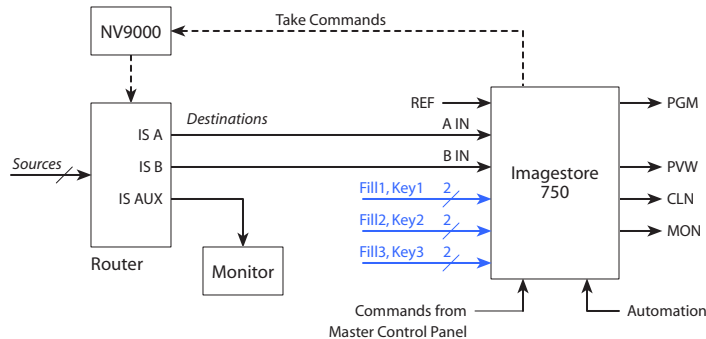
NV9000

Take Commands

Router

IS A

IS B

IS AUX

Destinations

Sources

Monitor

REF

A IN

B IN

Fill1, Key1 2

Fill2, Key2 2

Fill3, Key3 2

Imagestore 750

PGM

PVW

CLN

MON

Commands from Master Control Panel

Automation